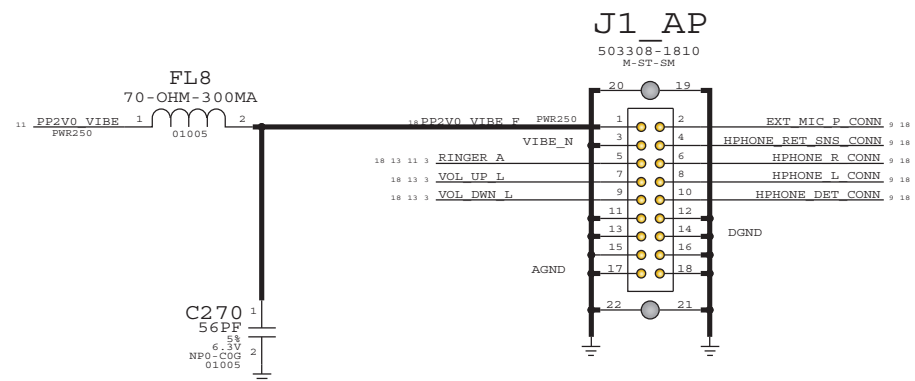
J1_AP
503308-1810
M-ST-SM

FL8
70-OHM-300MA

11 PP2V0_VIBE 1 PWR250 01005 2

18 PP2V0_VIBE_F PWR250

VIBE_N
18 13 11 3 RINGER_A
18 13 3 VOL_UP_L
18 13 3 VOL_DWN_L

20 19
1 2
3 4
5 6
7 8
9 10
11 12
13 14
15 16
17 18
22 21

EXT_MIC_P_CONN 9 18
HPHONE_RET_SNS_CONN 9 18
HPHONE_R_CONN 9 18
HPHONE_L_CONN 9 18
HPHONE_DET_CONN 9 18

DGND
AGND

C270
56PF
5%
6.3V
NP0-C0G
01005
1
2